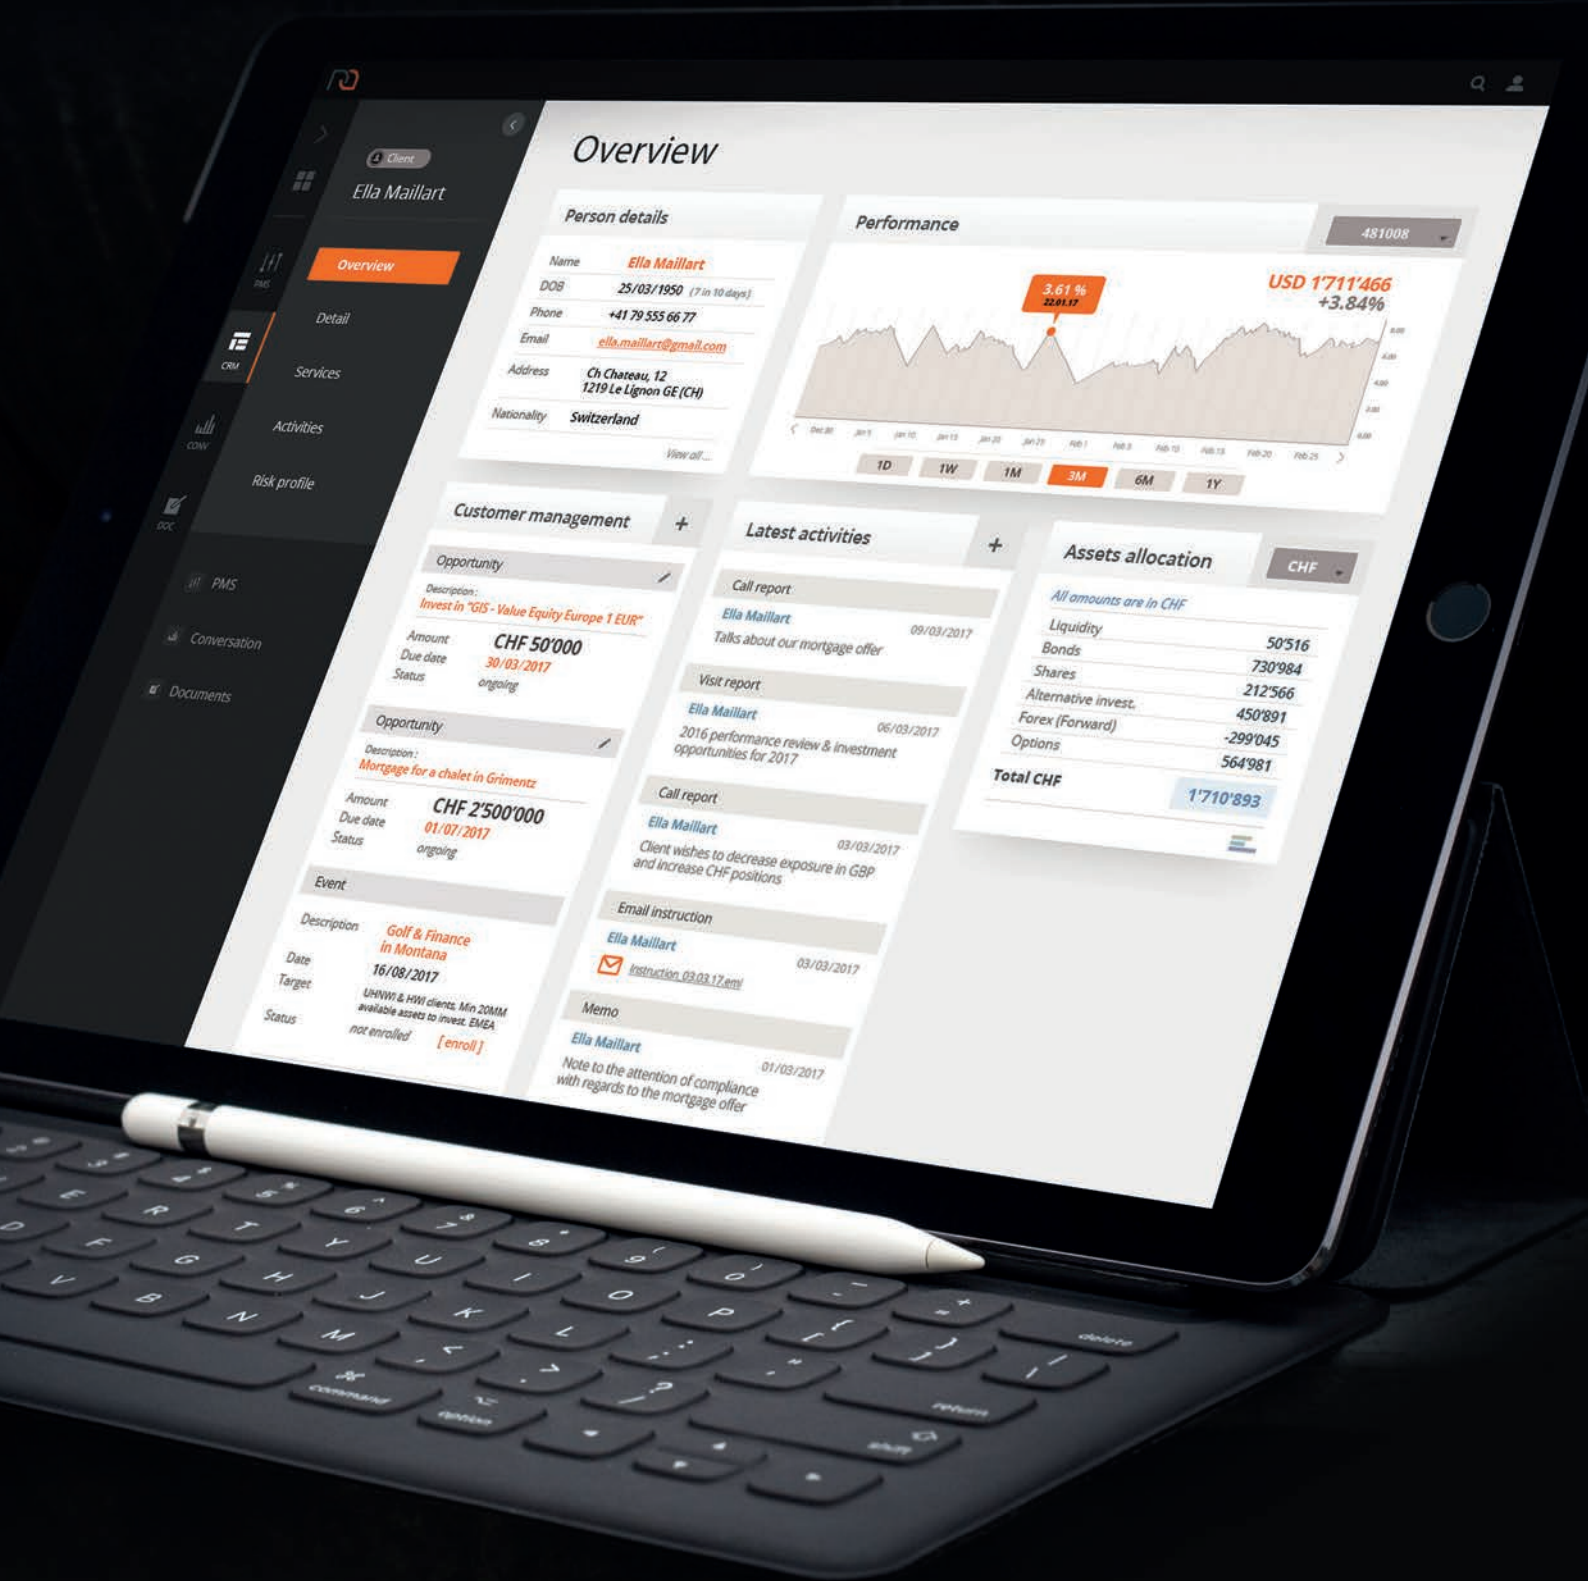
Client
Ella Maillart

PMS
CRM
CONV
DOC

Overview
Detail
Services
Activities
Risk profile

PMS
Conversation
Documents

Overview

Person details

| Name | Ella Maillart |
|---|---|
| DOB | 25/03/1950 (7 in 10 days) |
| Phone | +41 79 555 66 77 |
| Email | ella.maillart@gmail.com |
| Address | Ch Chateau, 12 1219 Le Lignon GE (CH) |
| Nationality | Switzerland |

View all...

Performance
481008
3.61 %
22.01.17
USD 1'711'466
+3.84%
1D 1W 1M 3M 6M 1Y

Customer management +

Opportunity
Description :
Invest in "GIS - Value Equity Europe 1 EUR"
Amount CHF 50'000
Due date 30/03/2017
Status ongoing

Opportunity
Description :
Mortgage for a chalet in Grimentz
Amount CHF 2'500'000
Due date 01/07/2017
Status ongoing

Event
Description Golf & Finance in Montana
Date 16/08/2017
Target UHNWI & HWI clients. Min 20MM available assets to invest. EMEA
Status not enrolled [enroll]

Latest activities +

Call report
Ella Maillart 09/03/2017
Talks about our mortgage offer

Visit report
Ella Maillart 06/03/2017
2016 performance review & investment opportunities for 2017

Call report
Ella Maillart 03/03/2017
Client wishes to decrease exposure in GBP and increase CHF positions

Email instruction
Ella Maillart 03/03/2017
Instruction_03.03.17.eml

Memo
Ella Maillart 01/03/2017
Note to the attention of compliance with regards to the mortgage offer

Assets allocation
CHF
All amounts are in CHF

| Liquidity | 50'516 |
|---|---|
| Bonds | 730'984 |
| Shares | 212'566 |
| Alternative invest. | 450'891 |
| Forex (Forward) | -299'045 |
| Options | 564'981 |
| Total CHF | 1'710'893 |